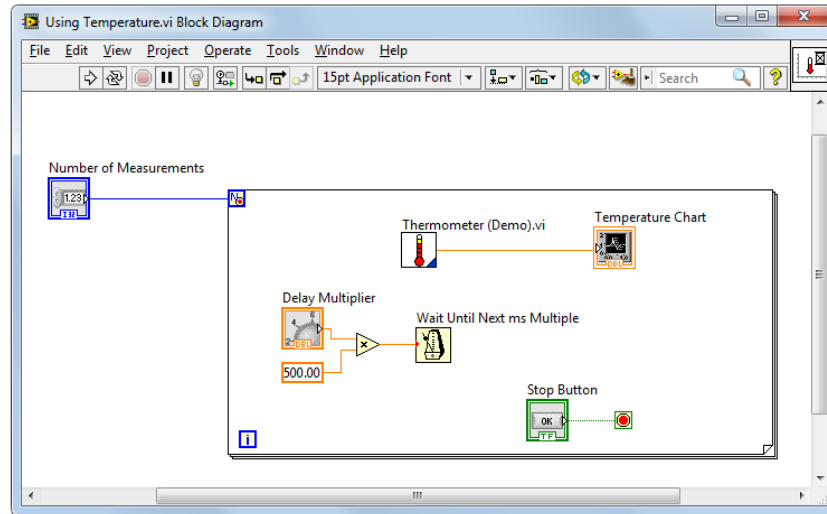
Using Temperature.vi Block Diagram

File Edit View Project Operate Tools Window Help

15pt Application Font

Search

?

Number of Measurements

1.23

I32

N

Thermometer (Demo).vi

Temperature Chart

DBL

Delay Multiplier

DBL

500.00

Wait Until Next ms Multiple

Stop Button

OK

TF

i